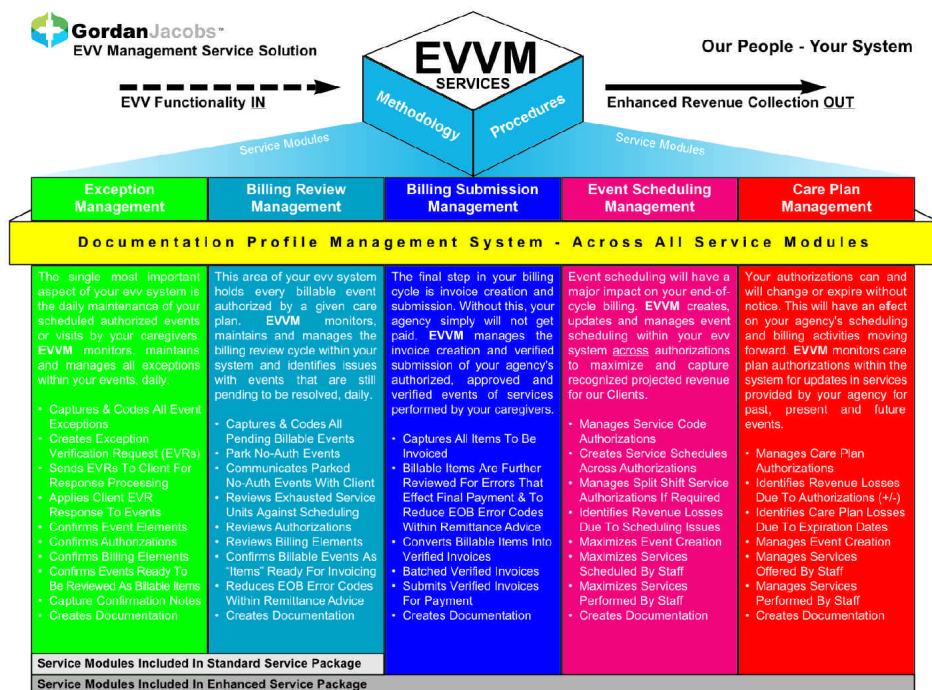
GordanJacobs™
EVV Management Service Solution

EVVM
SERVICES
Methodology
Procedures

Our People - Your System

EVV Functionality IN

Enhanced Revenue Collection OUT

Service Modules

Service Modules

| Exception Management | Billing Review Management | Billing Submission Management | Event Scheduling Management | Care Plan Management |
|---|---|---|---|---|

Documentation Profile Management System - Across All Service Modules

The single most important aspect of your evv system is the daily maintenance of your scheduled authorized events or visits by your caregivers. EVVM monitors, maintains and manages all exceptions within your events, daily.

- Captures & Codes All Event Exceptions
- Creates Exception Verification Request (EVRs)
- Sends EVRs To Client For Response Processing
- Applies Client EVR Response To Events
- Confirms Event Elements
- Confirms Authorizations
- Confirms Billing Elements
- Confirms Events Ready To Be Reviewed As Billable Items
- Capture Confirmation Notes
- Creates Documentation

This area of your evv system holds every billable event authorized by a given care plan. EVVM monitors, maintains and manages the billing review cycle within your system and identifies issues with events that are still pending to be resolved, daily.

- Captures & Codes All Pending Billable Events
- Park No-Auth Events
- Communicates Parked No-Auth Events With Client
- Reviews Exhausted Service Units Against Scheduling
- Reviews Authorizations
- Reviews Billing Elements
- Confirms Billable Events As "Items" Ready For Invoicing
- Reduces EOB Error Codes Within Remittance Advice
- Creates Documentation

The final step in your billing cycle is invoice creation and submission. Without this, your agency simply will not get paid. EVVM manages the invoice creation and verified submission of your agency's authorized, approved and verified events of services performed by your caregivers.

- Captures All Items To Be Invoiced
- Billable Items Are Further Reviewed For Errors That Effect Final Payment & To Reduce EOB Error Codes Within Remittance Advice
- Converts Billable Items Into Verified Invoices
- Batched Verified Invoices
- Submits Verified Invoices For Payment
- Creates Documentation

Event scheduling will have a major impact on your end-of-cycle billing. EVVM creates, updates and manages event scheduling within your evv system across authorizations to maximize and capture recognized projected revenue for our Clients.

- Manages Service Code Authorizations
- Creates Service Schedules Across Authorizations
- Manages Split Shift Service Authorizations If Required
- Identifies Revenue Losses Due To Scheduling Issues
- Maximizes Event Creation
- Maximizes Services Scheduled By Staff
- Maximizes Services Performed By Staff
- Creates Documentation

Your authorizations can and will change or expire without notice. This will have an effect on your agency's scheduling and billing activities moving forward. EVVM monitors care plan authorizations within the system for updates in services provided by your agency for past, present and future events.

- Manages Care Plan Authorizations
- Identifies Revenue Losses Due To Authorizations (+/-)
- Identifies Care Plan Losses Due To Expiration Dates
- Manages Event Creation
- Manages Services Offered By Staff
- Manages Services Performed By Staff
- Creates Documentation

Service Modules Included In Standard Service Package

Service Modules Included In Enhanced Service Package